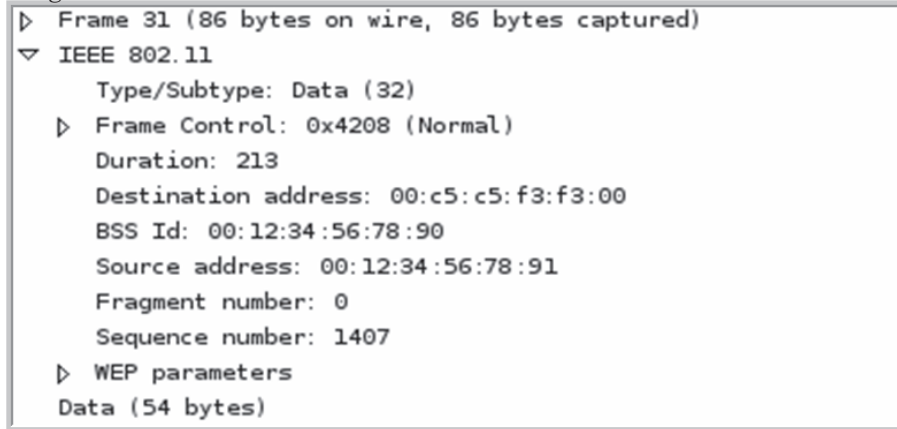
Frame 31 (86 bytes on wire, 86 bytes captured)
IEEE 802.11
Type/Subtype: Data (32)
Frame Control: 0x4208 (Normal)
Duration: 213
Destination address: 00:c5:c5:f3:f3:00
BSS Id: 00:12:34:56:78:90
Source address: 00:12:34:56:78:91
Fragment number: 0
Sequence number: 1407
WEP parameters
Data (54 bytes)